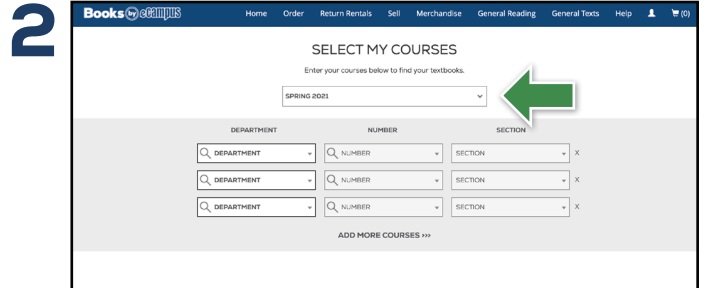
2

Books by eCampus

Home Order Return Rentals Sell Merchandise General Reading General Texts Help (0)

SELECT MY COURSES

Enter your courses below to find your textbooks.

SPRING 2021

| DEPARTMENT | NUMBER | SECTION | |
|---|---|---|---|
| DEPARTMENT | NUMBER | SECTION | X |
| DEPARTMENT | NUMBER | SECTION | X |
| DEPARTMENT | NUMBER | SECTION | X |

ADD MORE COURSES »»